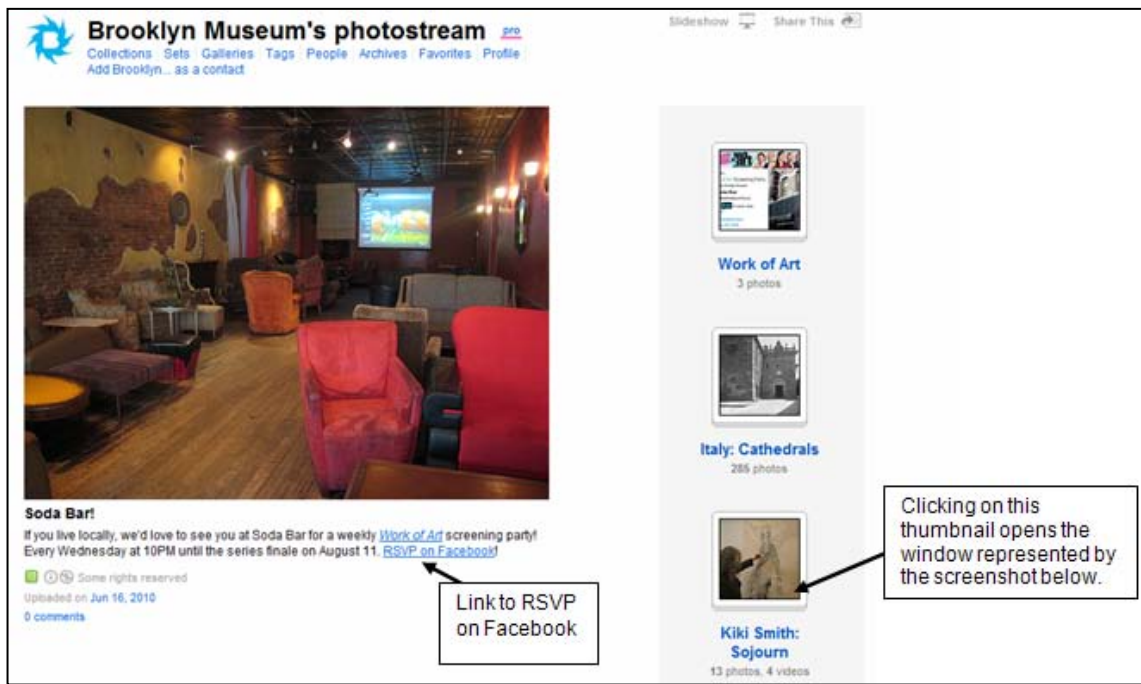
Brooklyn Museum's photostream pro

Collections | Sets | Galleries | Tags | People | Archives | Favorites | Profile | Add Brooklyn... as a contact

Slideshow Share This

Soda Bar!

If you live locally, we'd love to see you at Soda Bar for a weekly Work of Art screening party! Every Wednesday at 10PM until the series finale on August 11. RSVP on Facebook!

Some rights reserved

Uploaded on Jun 16, 2010

0 comments

Link to RSVP on Facebook

Work of Art
3 photos

Italy: Cathedrals
285 photos

Kiki Smith: Sojourn
13 photos, 4 videos

Clicking on this thumbnail opens the window represented by the screenshot below.